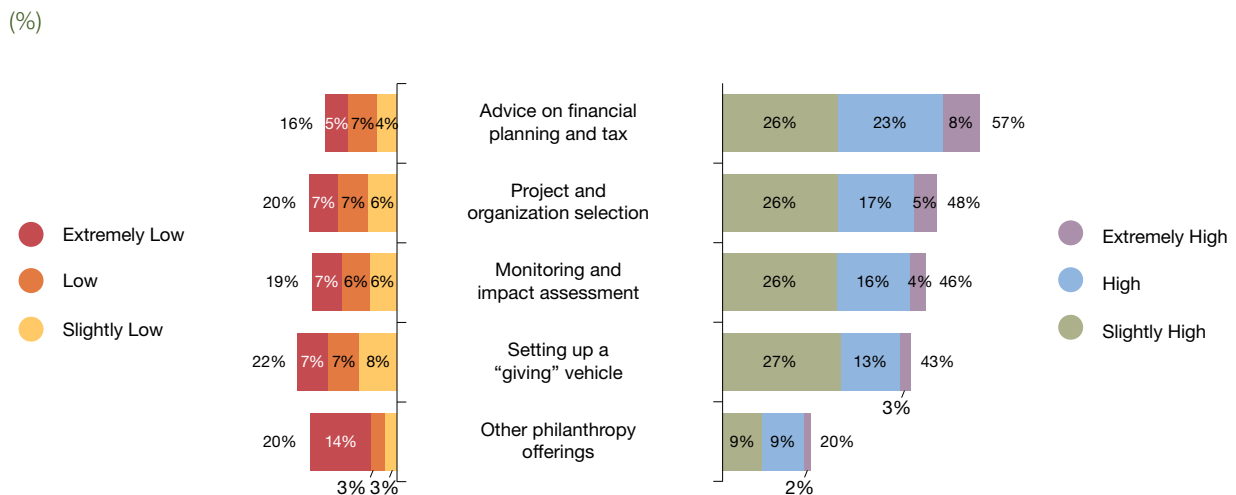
(%)

Extremely Low
Low
Slightly Low

| | | Extremely Low | Low | Slightly Low | Slightly High | High | Extremely High | |
|---|---|---|---|---|---|---|---|---|
| 16% | Advice on financial planning and tax | 5% | 7% | 4% | 26% | 23% | 8% | 57% |
| 20% | Project and organization selection | 7% | 7% | 6% | 26% | 17% | 5% | 48% |
| 19% | Monitoring and impact assessment | 7% | 6% | 6% | 26% | 16% | 4% | 46% |
| 22% | Setting up a "giving" vehicle | 7% | 7% | 8% | 27% | 13% | 3% | 43% |
| 20% | Other philanthropy offerings | 14% | 3% | 3% | 9% | 9% | 2% | 20% |

Extremely High
High
Slightly High